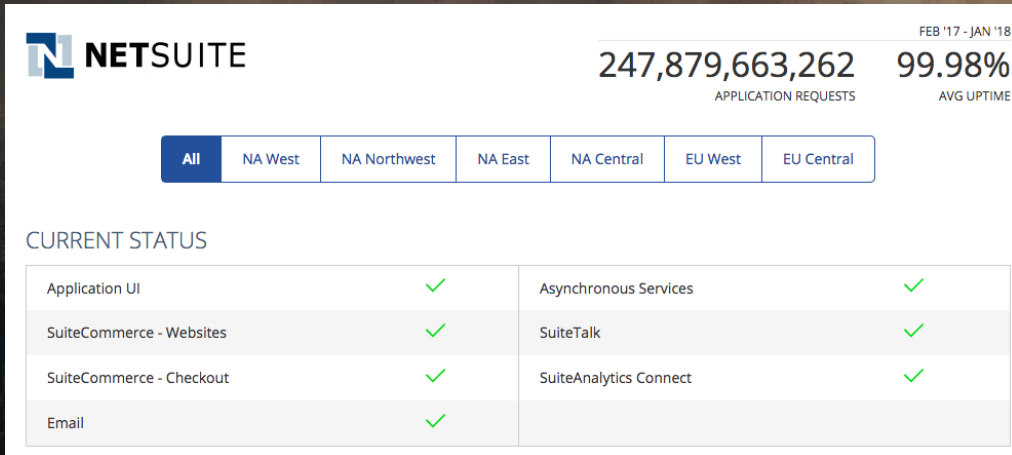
NETSUITE

FEB '17 - JAN '18

247,879,663,262
APPLICATION REQUESTS

99.98%
AVG UPTIME

All | NA West | NA Northwest | NA East | NA Central | EU West | EU Central

CURRENT STATUS

| | | | |
|---|---|---|---|
| Application UI | ✓ | Asynchronous Services | ✓ |
| SuiteCommerce - Websites | ✓ | SuiteTalk | ✓ |
| SuiteCommerce - Checkout | ✓ | SuiteAnalytics Connect | ✓ |
| Email | ✓ | | |